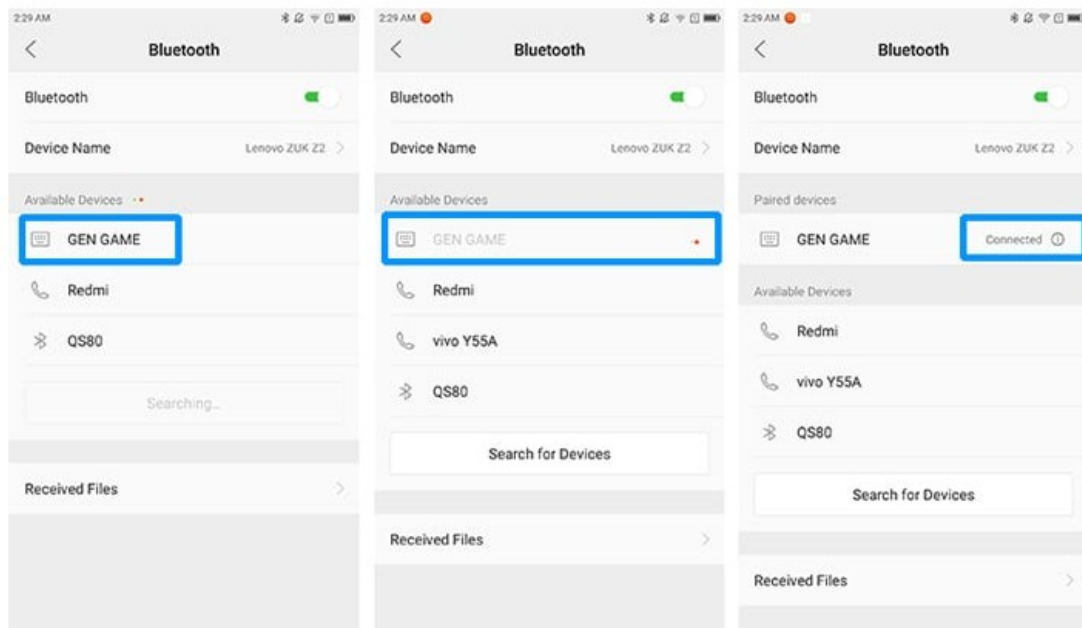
2:29 AM

Bluetooth

Bluetooth

Device Name Lenovo ZUK Z2

Available Devices

GEN GAME

Redmi

QS80

Searching...

Received Files

2:29 AM

Bluetooth

Bluetooth

Device Name Lenovo ZUK Z2

Available Devices

GEN GAME

Redmi

vivo Y55A

QS80

Search for Devices

Received Files

2:29 AM

Bluetooth

Bluetooth

Device Name Lenovo ZUK Z2

Paired devices

GEN GAME Connected

Available Devices

Redmi

vivo Y55A

QS80

Search for Devices

Received Files